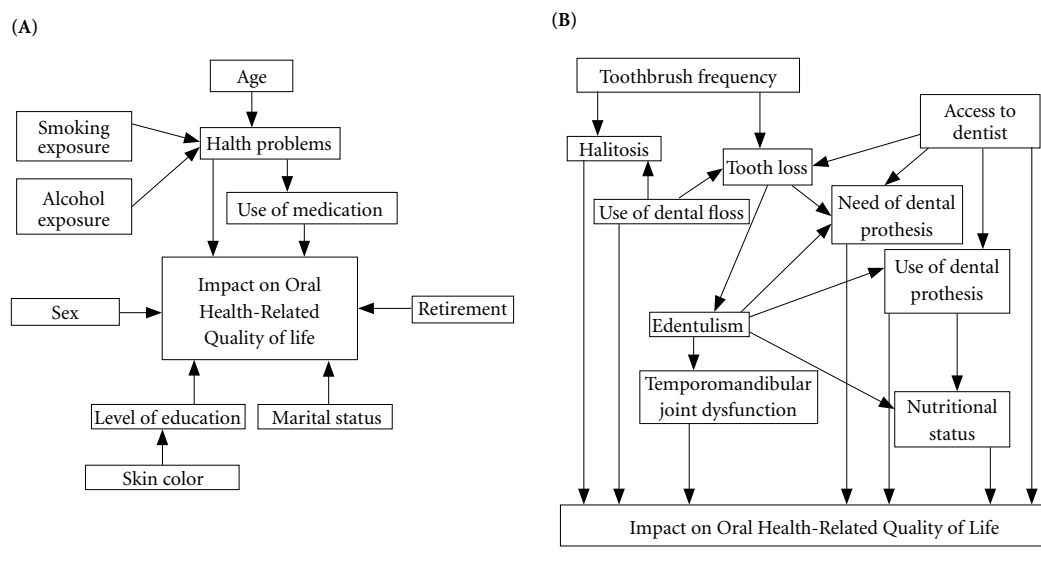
(A)

Age

Smoking exposure

Halth problems

Alcohol exposure

Use of medication

Sex

Impact on Oral Health-Related Quality of life

Retirement

Level of education

Marital status

Skin color

(B)

Toothbrush frequency

Access to dentist

Halitosis

Tooth loss

Use of dental floss

Need of dental prothesis

Use of dental prothesis

Edentulism

Temporomandibular joint dysfunction

Nutritional status

Impact on Oral Health-Related Quality of Life